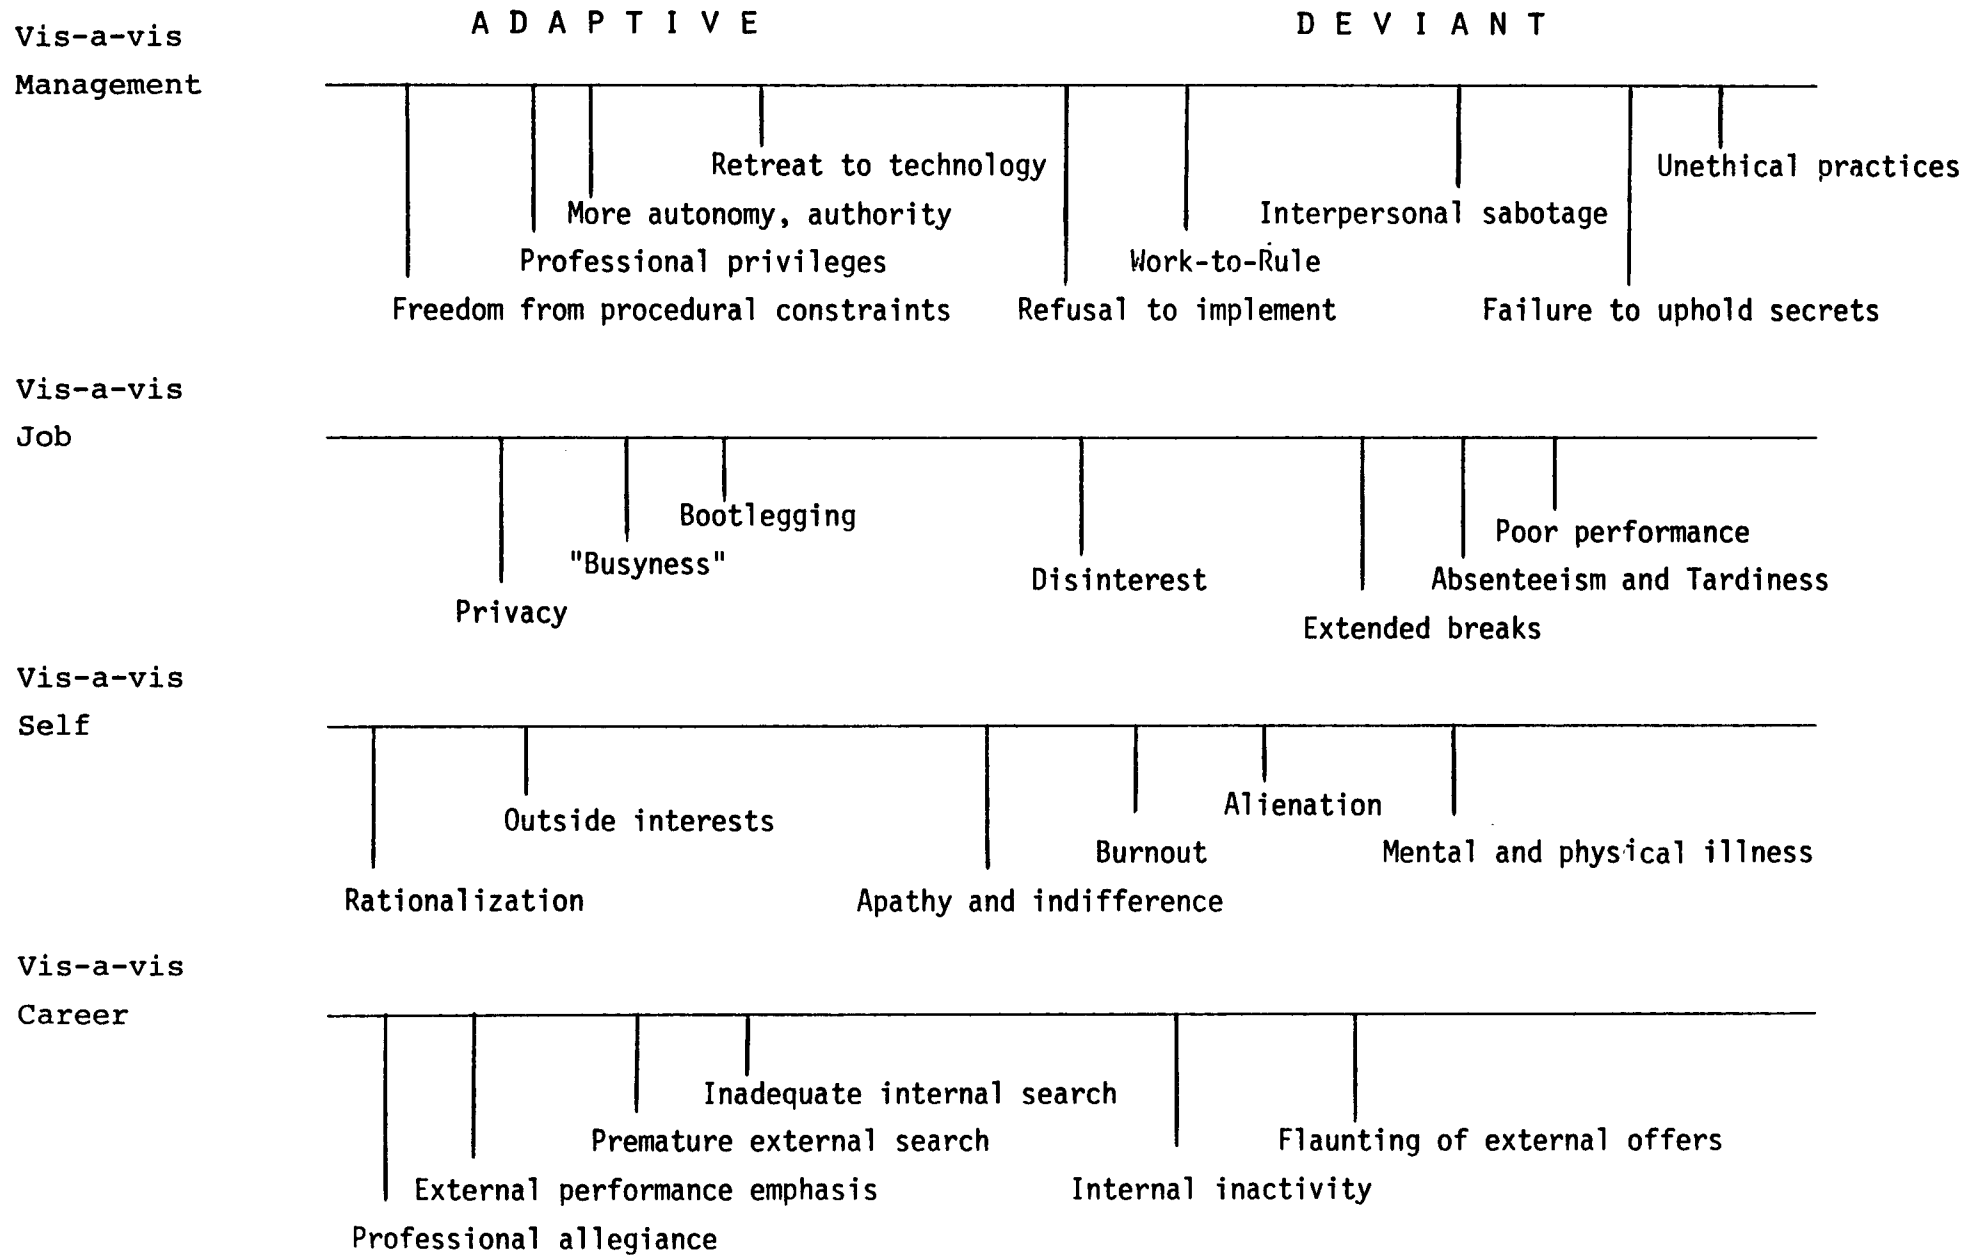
ADAPTIVE

DEVIANT

Vis-a-vis Management

Retreat to technology
More autonomy, authority
Professional privileges
Freedom from procedural constraints
Refusal to implement
Work-to-Rule
Interpersonal sabotage
Unethical practices
Failure to uphold secrets

Vis-a-vis Job

Bootlegging
"Busyness"
Privacy
Disinterest
Poor performance
Absenteeism and Tardiness
Extended breaks

Vis-a-vis Self

Outside interests
Rationalization
Apathy and indifference
Burnout
Alienation
Mental and physical illness

Vis-a-vis Career

Inadequate internal search
Premature external search
External performance emphasis
Professional allegiance
Internal inactivity
Flaunting of external offers